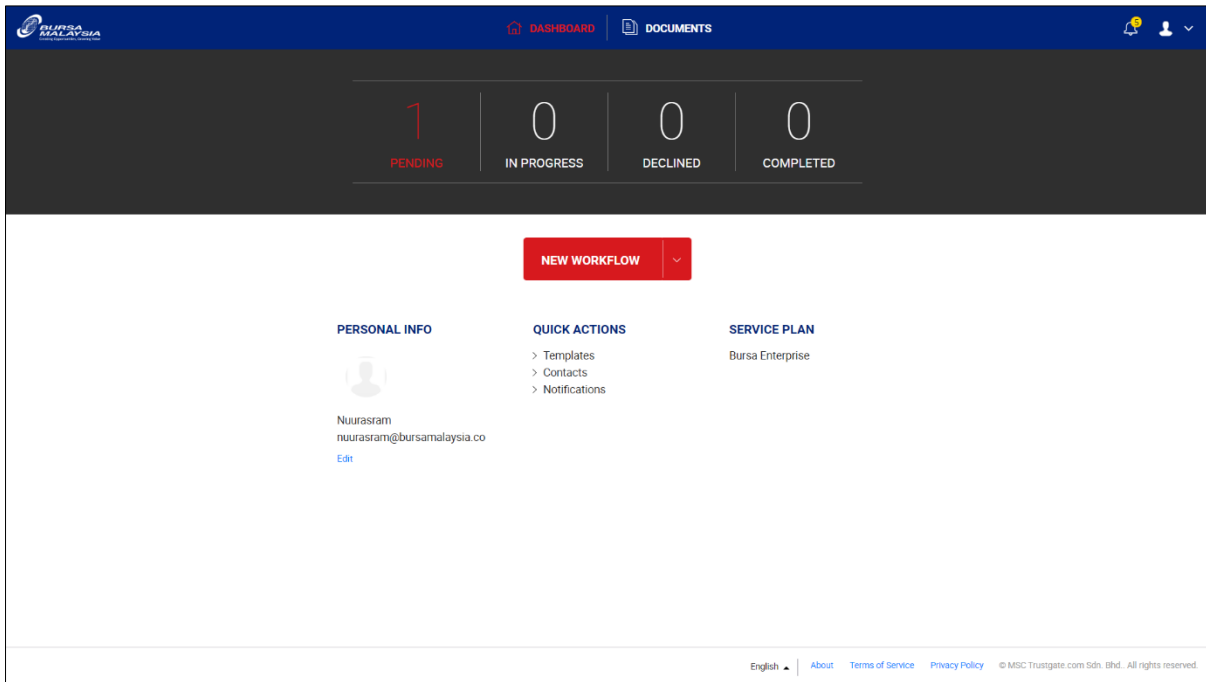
BURSA MALAYSIA
Creating Opportunities, Growing Value

DASHBOARD DOCUMENTS

5

1
PENDING

0
IN PROGRESS

0
DECLINED

0
COMPLETED

NEW WORKFLOW

PERSONAL INFO

Nuurasram
nuurasram@bursamalaysia.co
Edit

QUICK ACTIONS
> Templates
> Contacts
> Notifications

SERVICE PLAN
Bursa Enterprise

English About Terms of Service Privacy Policy © MSC Trustgate.com Sdn. Bhd.. All rights reserved.